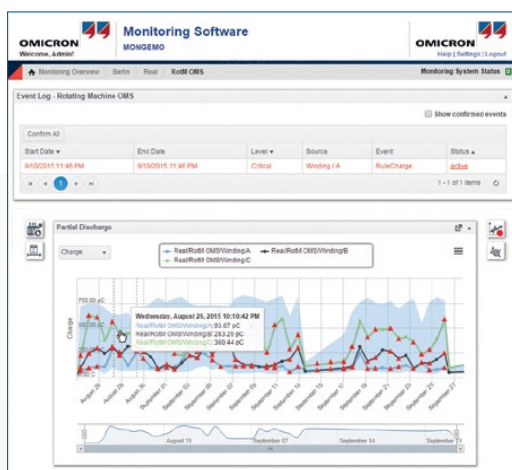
OMICRON
Welcome, Admin!
Monitoring Software
MONGEMO
OMICRON
Help | Settings | Logout

Monitoring Overview › Berlin › Real › RotM OMS
Monitoring System Status

Event Log - Rotating Machine OMS

Show confirmed events

Confirm All

| Start Date ▾ | End Date | Level ▾ | Source | Event | Status ▴ |
|---|---|---|---|---|---|
| 9/10/2015 11:46 PM | 9/10/2015 11:46 PM | Critical | Winding / A | RuleCharge | active |

1
1 - 1 of 1 items

Partial Discharge

Charge

Real/RotM OMS/Winding/A
Real/RotM OMS/Winding/B
Real/RotM OMS/Winding/C

750.00 pC
500.00 pC
250.00 pC

Charge

Wednesday, August 26, 2015 10:10:42 PM
Real/RotM OMS/Winding/A 93.67 pC
Real/RotM OMS/Winding/B 283.29 pC
Real/RotM OMS/Winding/C 360.44 pC

August 26
August 28
August 30
September 01
September 03
September 05
September 07
September 09
September 11
September 13
September 15
September 17
September 19
September 21
September 23
September 25
September 27

August 31
September 07
September 14
September 21